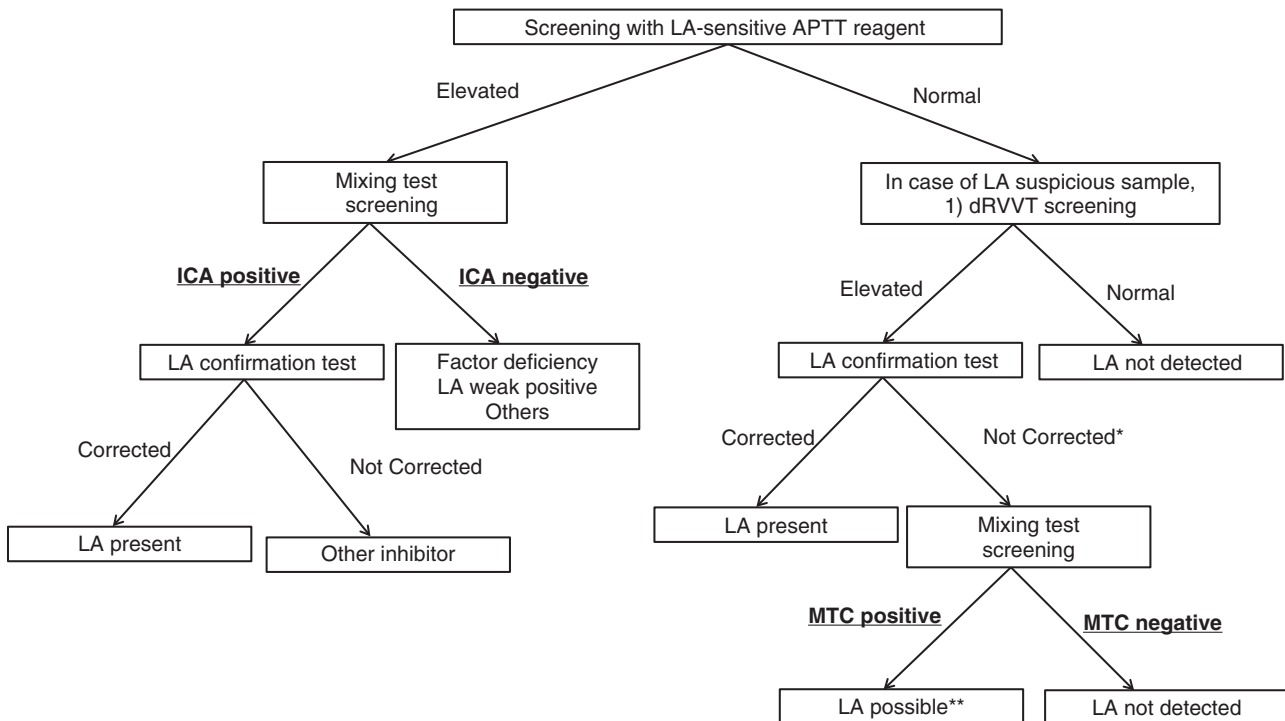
Screening with LA-sensitive APTT reagent

Elevated

Normal

Mixing test screening

In case of LA suspicious sample, 1) dRVVT screening

**ICA positive**

**ICA negative**

Elevated

Normal

LA confirmation test

Factor deficiency
LA weak positive
Others

LA confirmation test

LA not detected

Corrected

Not Corrected

Corrected

Not Corrected*

LA present

Other inhibitor

LA present

Mixing test screening

**MTC positive**

**MTC negative**

LA possible**

LA not detected